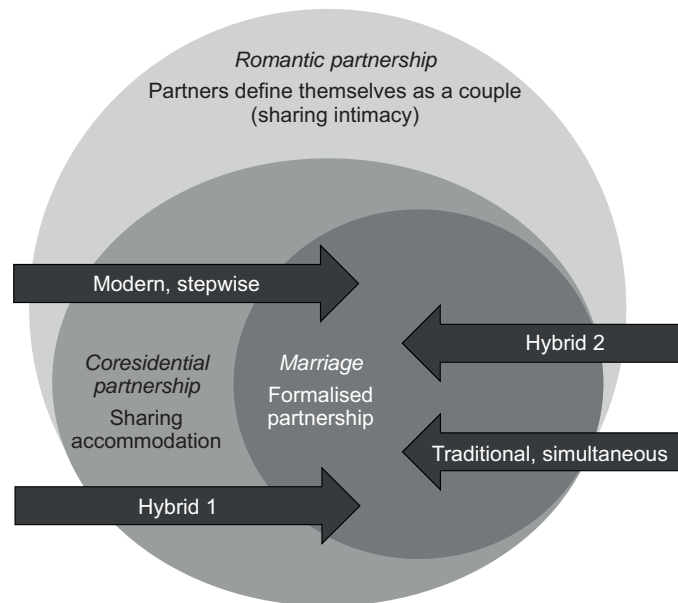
Romantic partnership
Partners define themselves as a couple (sharing intimacy)

Modern, stepwise

Hybrid 2

Coresidential partnership
Sharing accommodation

Marriage
Formalised partnership

Traditional, simultaneous

Hybrid 1